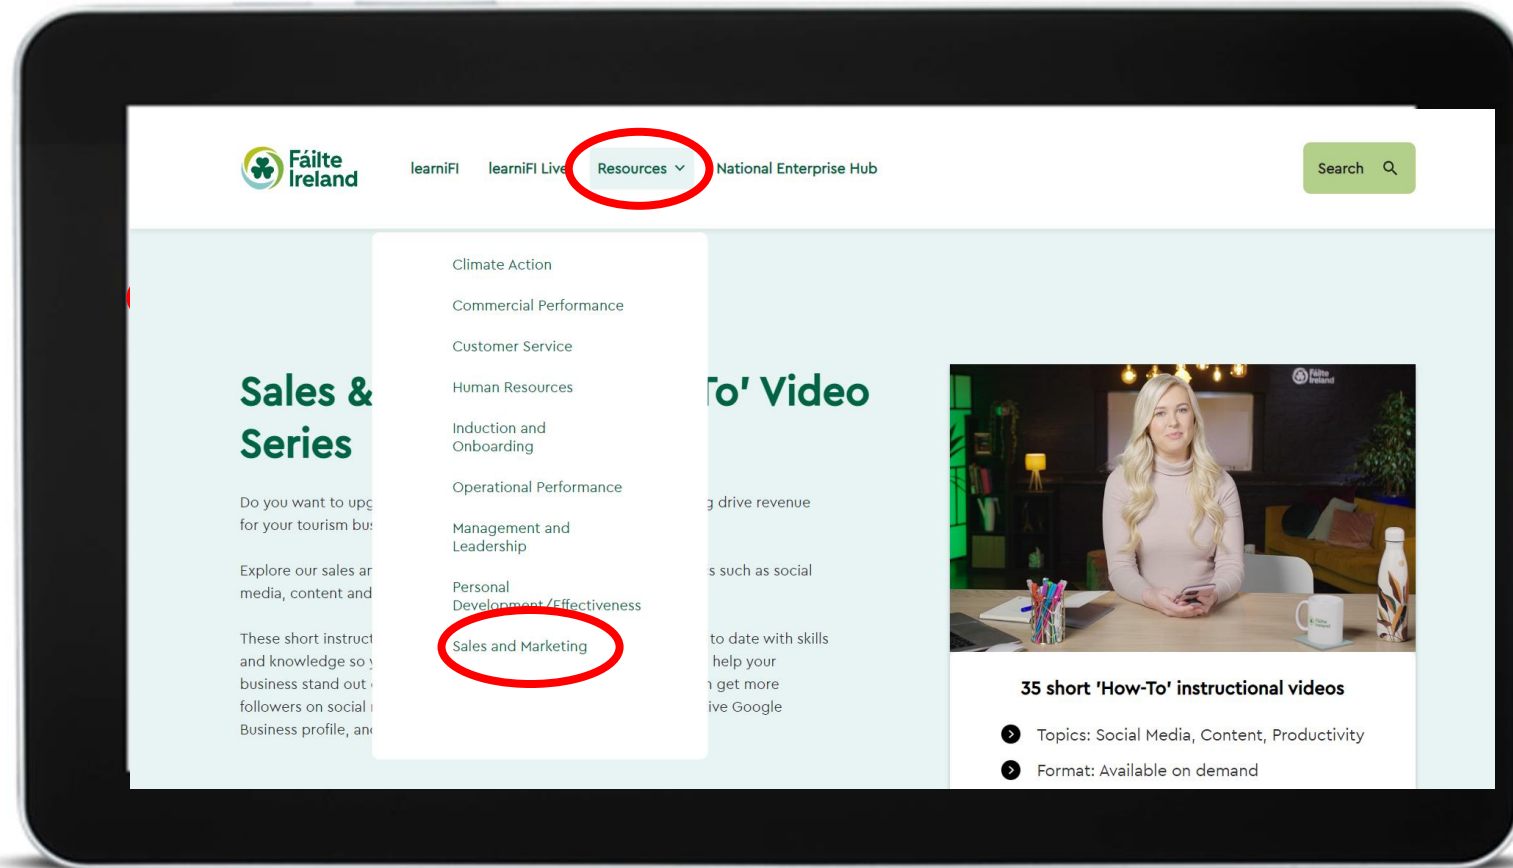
Fáilte Ireland

learniFI learniFI Live Resources National Enterprise Hub

Search

Climate Action

Commercial Performance

Customer Service

Human Resources

Induction and Onboarding

Operational Performance

Management and Leadership

Personal Development/Effectiveness

Sales and Marketing

Sales & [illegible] To' Video Series

Do you want to upg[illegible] drive revenue for your tourism bu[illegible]

Explore our sales ar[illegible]s such as social media, content and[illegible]

These short instruct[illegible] to date with skills and knowledge so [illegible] help your business stand out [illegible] get more followers on social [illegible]ive Google Business profile, an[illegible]

Fáilte Ireland

35 short 'How-To' instructional videos

Topics: Social Media, Content, Productivity

Format: Available on demand